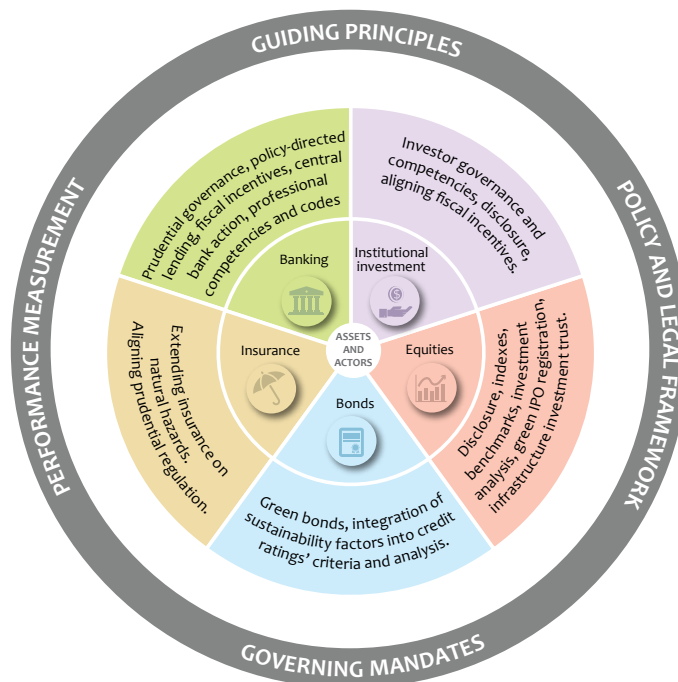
GUIDING PRINCIPLES

POLICY AND LEGAL FRAMEWORK

GOVERNING MANDATES

PERFORMANCE MEASUREMENT

Prudential governance, policy-directed lending, fiscal incentives, central bank action, professional competencies and codes

Banking

Investor governance and competencies, disclosure, aligning fiscal incentives.

Institutional investment

ASSETS AND ACTORS

Insurance

Extending insurance on natural hazards. Aligning prudential regulation.

Equities

Disclosure, indexes, benchmarks, investment analysis, green IPO registration, infrastructure investment trust.

Bonds

Green bonds, integration of sustainability factors into credit ratings' criteria and analysis.